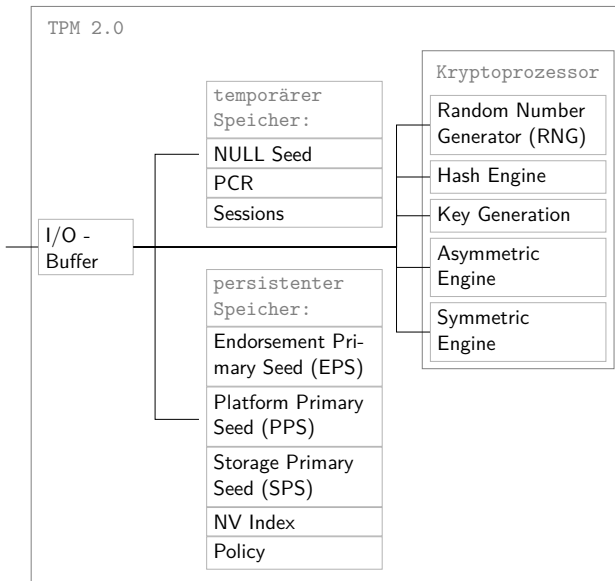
TPM 2.0

I/O - Buffer

temporärer Speicher:
NULL Seed
PCR
Sessions

persistenter Speicher:
Endorsement Primary Seed (EPS)
Platform Primary Seed (PPS)
Storage Primary Seed (SPS)
NV Index
Policy

Kryptoprozessor
Random Number Generator (RNG)
Hash Engine
Key Generation
Asymmetric Engine
Symmetric Engine